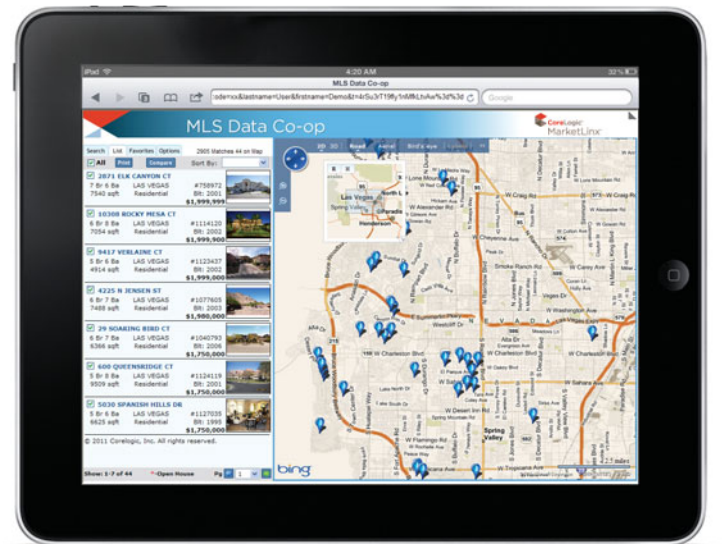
iPad
4:20 AM
32%
MLS Data Co-op
ode=xx&lastname=User&firstname=Demo&t=4rSu3rT19fg8mLtvAw%3d%3d
Google

MLS Data Co-op
CoreLogic MarketLinx

Search List Favorites Options
2805 Matches 44 on Map
All Print Compare Sort By:

2871 ELK CANYON CT
6 Br 8 Ba LAS VEGAS #758972
7540 sqft Residential Blt: 2001
$1,999,990

10308 ROCKY MESA CT
6 Br 8 Ba LAS VEGAS #1114120
7054 sqft Residential Blt: 2002
$1,999,900

9417 VERLAINE CT
5 Br 6 Ba LAS VEGAS #1123437
4914 sqft Residential Blt: 2008
$1,999,000

4225 N JENSEN ST
6 Br 8 Ba LAS VEGAS #1077605
7488 sqft Residential Blt: 2003
$1,980,000

29 SOARING BIRD CT
5 Br 6 Ba LAS VEGAS #1040793
6366 sqft Residential Blt: 2006
$1,750,000

600 QUEENSRIDGE CT
5 Br 8 Ba LAS VEGAS #1124119
9509 sqft Residential Blt: 2002
$1,750,000

5030 SPANISH HILLS DR
5 Br 6 Ba LAS VEGAS #1127035
6625 sqft Residential Blt: 1995
$1,750,000

© 2011 Corelogic, Inc. All rights reserved.

Show: 1-7 of 44 *Open House Pg 1

2D 3D Road Aerial Bird's eye

Las Vegas
Spring Valley
Paradise
Henderson
North L
W Craig Rd
W Cheyenne Ave
W Lake Mead Blvd
Vegas Dr
W Charleston Blvd
W Sahara Ave
W Desert Inn Rd
W Flamingo Rd
Spring Valley
W Tropicana Ave
bing